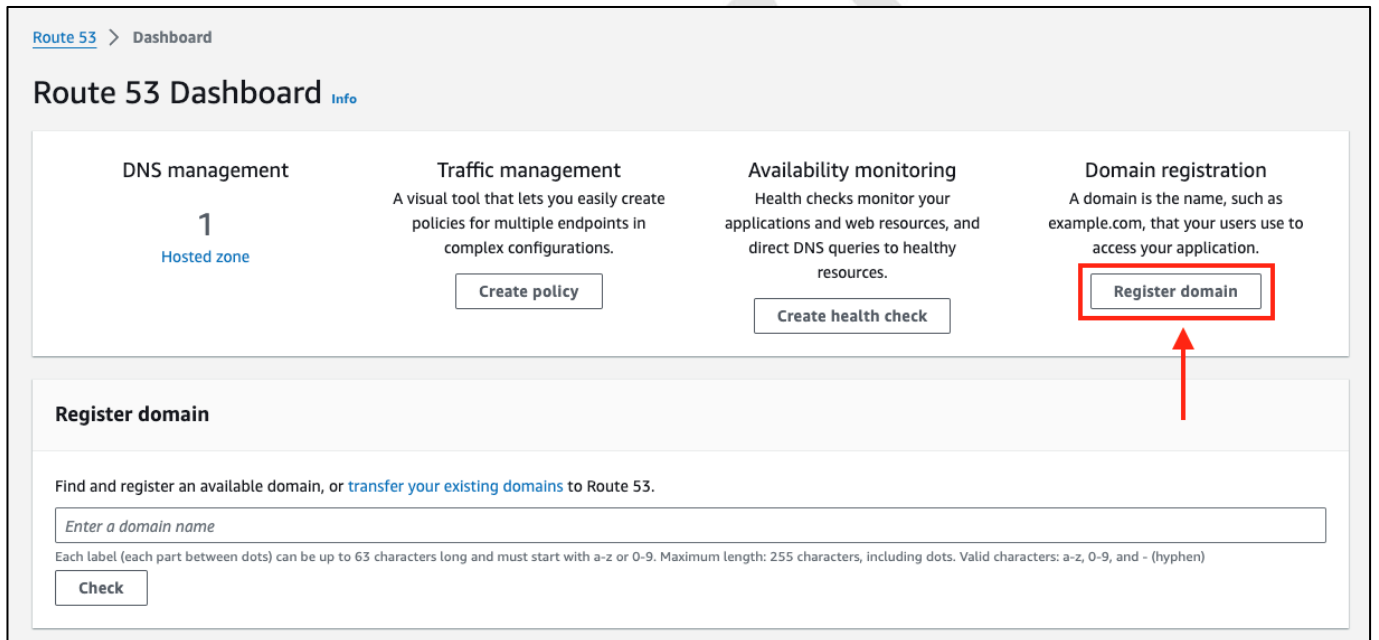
Route 53 > Dashboard

Route 53 Dashboard Info

DNS management

1

Hosted zone

Traffic management

A visual tool that lets you easily create policies for multiple endpoints in complex configurations.

Create policy

Availability monitoring

Health checks monitor your applications and web resources, and direct DNS queries to healthy resources.

Create health check

Domain registration

A domain is the name, such as example.com, that your users use to access your application.

Register domain

Register domain

Find and register an available domain, or transfer your existing domains to Route 53.

Enter a domain name

Each label (each part between dots) can be up to 63 characters long and must start with a-z or 0-9. Maximum length: 255 characters, including dots. Valid characters: a-z, 0-9, and - (hyphen)

Check